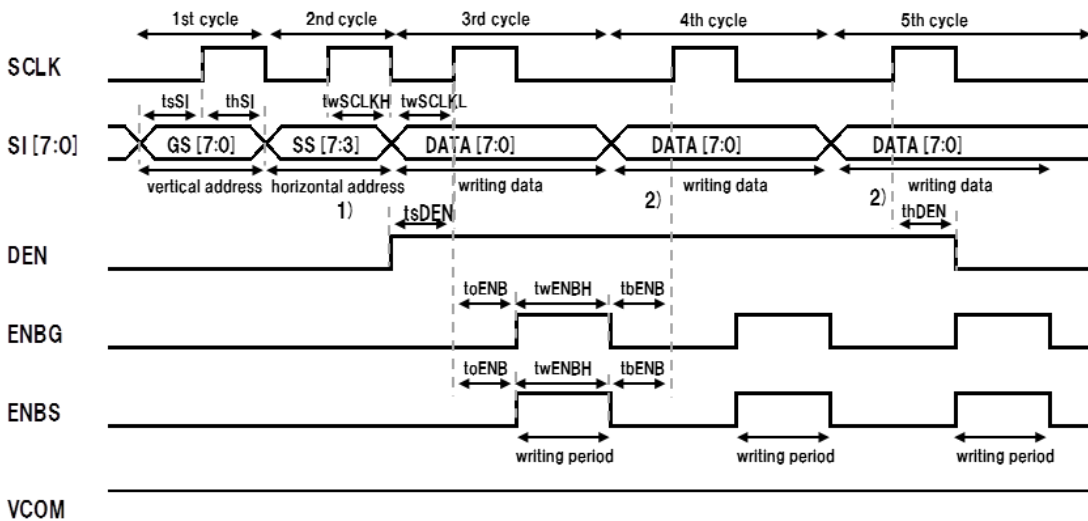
1st cycle
2nd cycle
3rd cycle
4th cycle
5th cycle

SCLK

tsSI thSI twSCLKH twSCLKL

SI [7:0]
GS [7:0]
SS [7:3]
DATA [7:0]
DATA [7:0]
DATA [7:0]

vertical address
horizontal address
writing data
writing data
writing data

1)
2)
2)

tsDEN
thDEN

DEN

toENB twENBH tbENB

ENBG

toENB twENBH tbENB

ENBS

writing period
writing period
writing period

VCOM